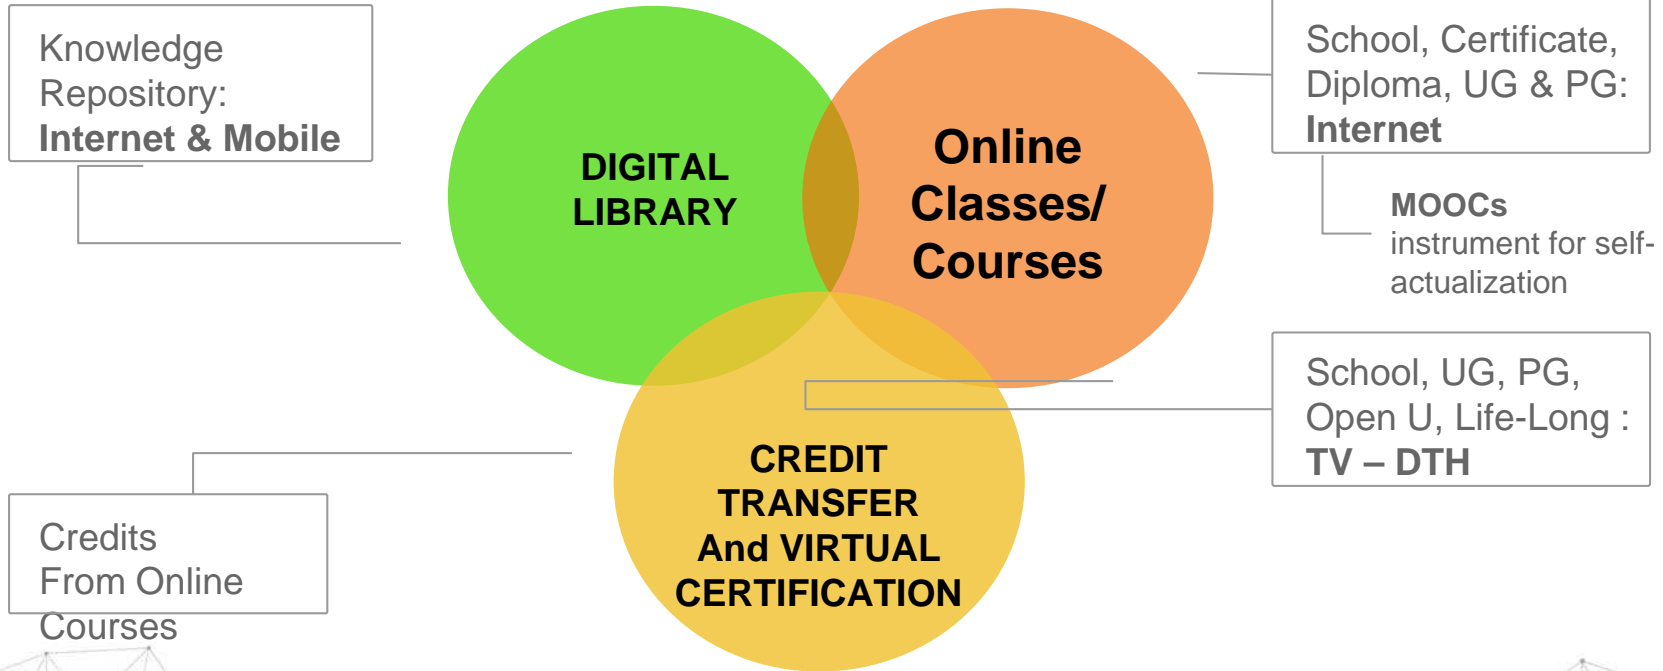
Knowledge Repository: **Internet & Mobile**

DIGITAL LIBRARY

Online Classes/ Courses

School, Certificate, Diploma, UG & PG: **Internet**

**MOOCs** instrument for self-actualization

School, UG, PG, Open U, Life-Long : **TV – DTH**

CREDIT TRANSFER And VIRTUAL CERTIFICATION

Credits From Online Courses